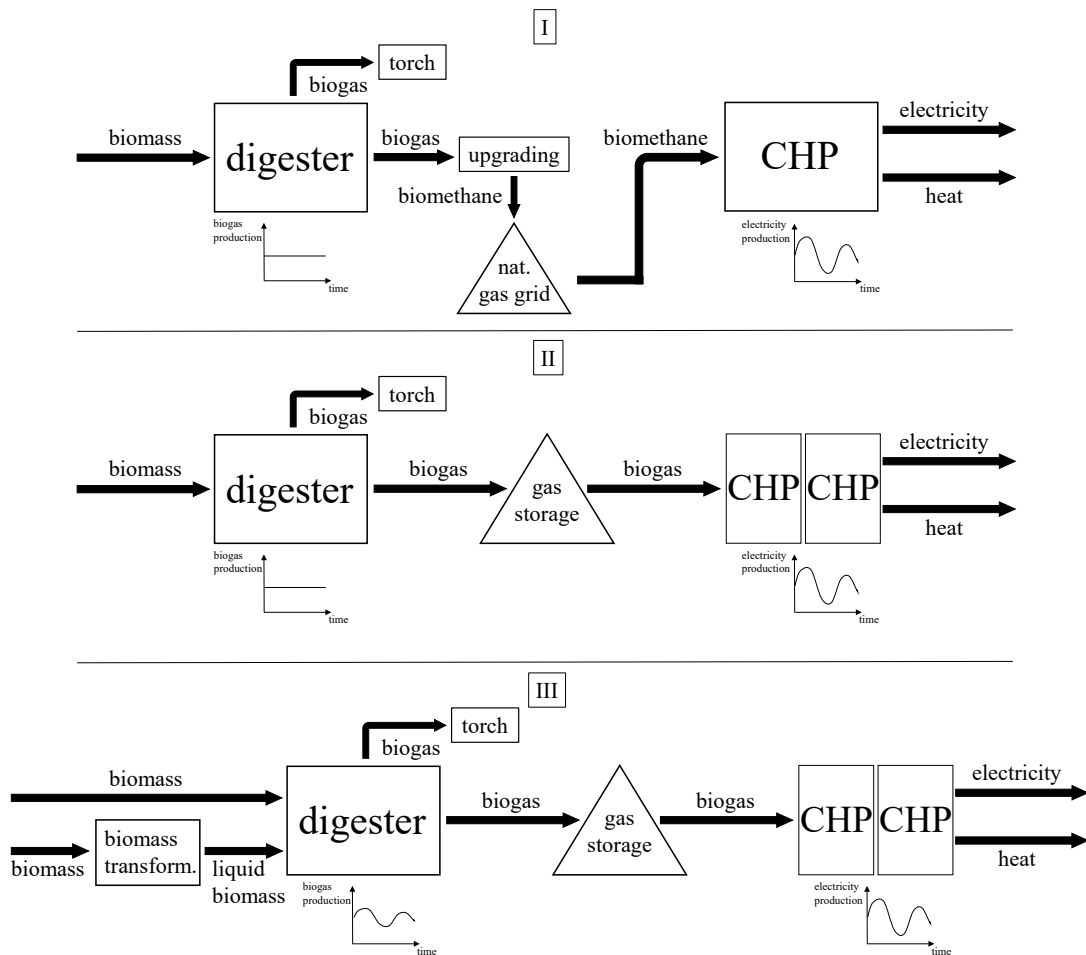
I

torch

biogas

biomass

digester

biogas

upgrading

biomethane

biomethane

CHP

electricity

heat

biogas production

time

nat. gas grid

electricity production

time

II

torch

biogas

biomass

digester

biogas

gas storage

biogas

CHP

CHP

electricity

heat

biogas production

time

electricity production

time

III

torch

biogas

biomass

digester

biogas

gas storage

biogas

CHP

CHP

electricity

heat

biomass

biomass transform.

liquid biomass

biogas production

time

electricity production

time